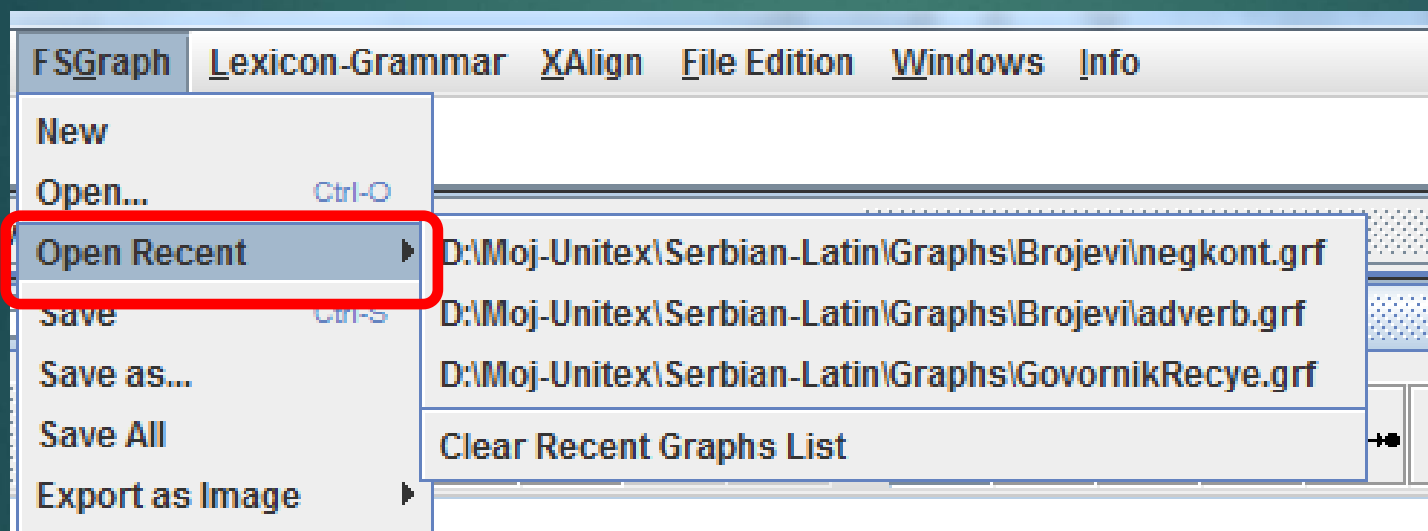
FSGraph Lexicon-Grammar XAlign File Edition Windows Info

New
Open... Ctrl-O
Open Recent
Save Ctrl-S
Save as...
Save All
Export as Image

D:\Moj-Unitex\Serbian-Latin\Graphs\Brojevi\negkont.grf
D:\Moj-Unitex\Serbian-Latin\Graphs\Brojevi\adverb.grf
D:\Moj-Unitex\Serbian-Latin\Graphs\GovornikRecye.grf
Clear Recent Graphs List